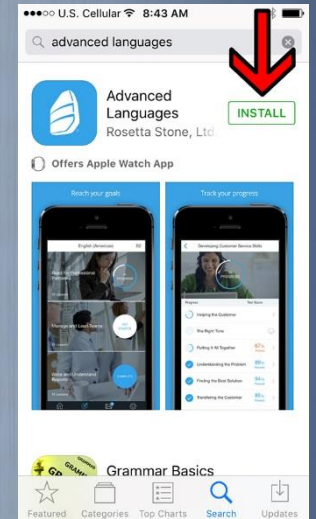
●●●○○ U.S. Cellular 8:43 AM

advanced languages

Advanced Languages
Rosetta Stone, Ltd

INSTALL

Offers Apple Watch App

Reach your goals

English (American)

Track your progress

Developing Customer Service Skills

Helping the Customer

The Right Tone

Putting It All Together

Understanding the Problem

Finding the Best Solution

Reinforcing the Customer

Grammar Basics

Featured Categories Top Charts Search Updates